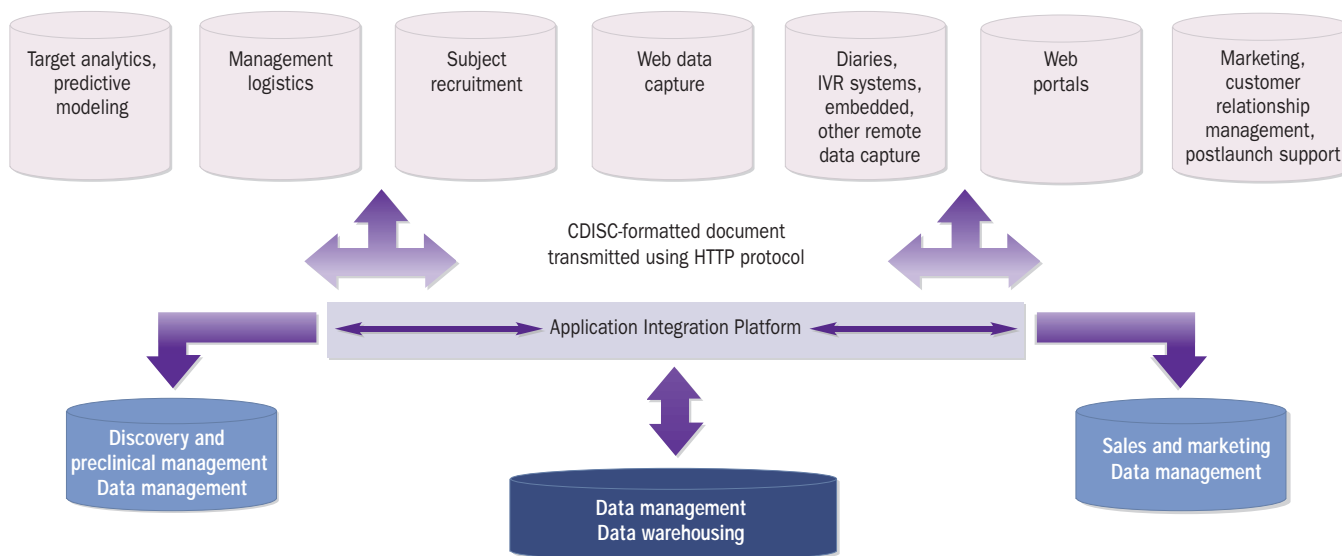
Target analytics, predictive modeling

Management logistics

Subject recruitment

Web data capture

Diaries, IVR systems, embedded, other remote data capture

Web portals

Marketing, customer relationship management, postlaunch support

CDISC-formatted document transmitted using HTTP protocol

Application Integration Platform

Discovery and preclinical management Data management

Data management Data warehousing

Sales and marketing Data management